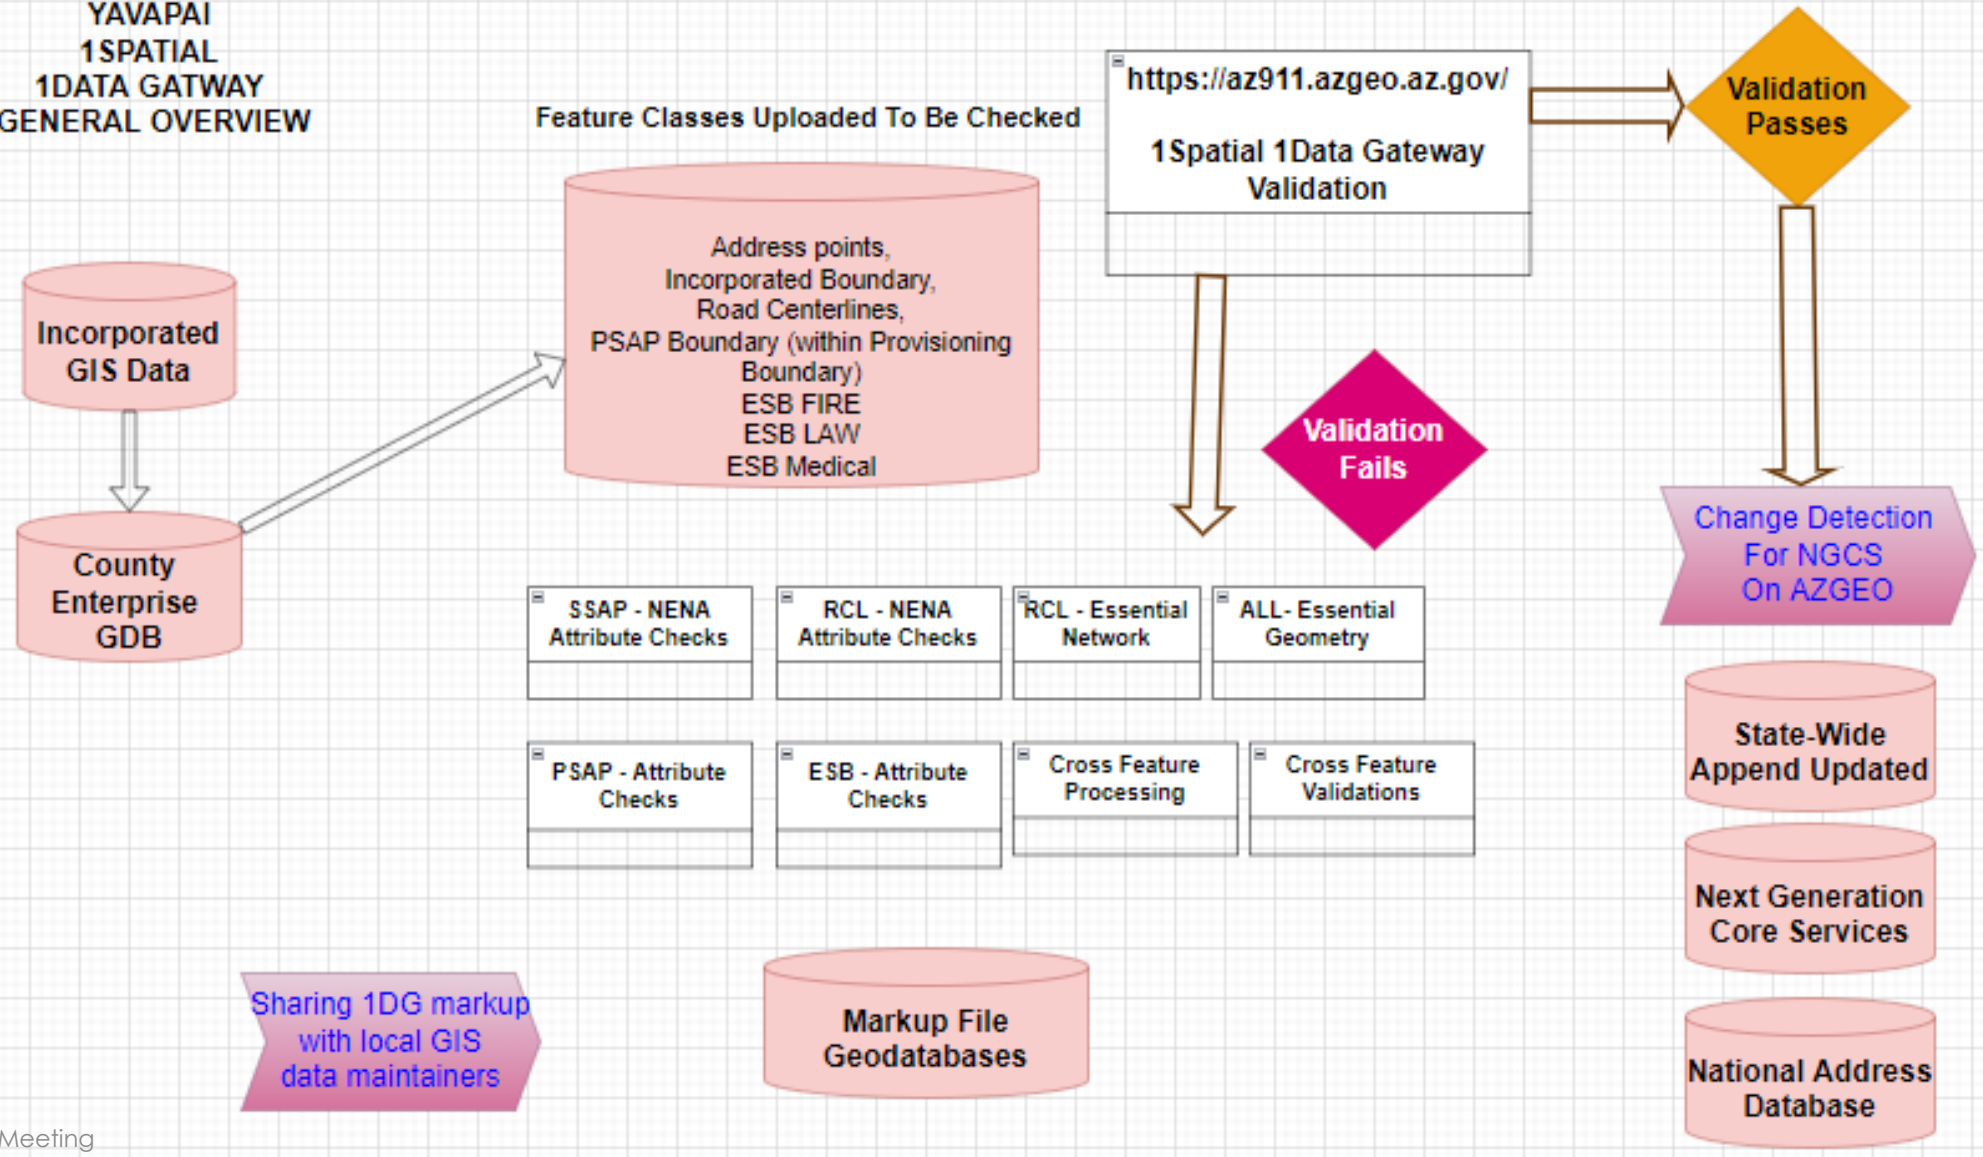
YAVAPAI
1SPATIAL
1DATA GATWAY
GENERAL OVERVIEW

Feature Classes Uploaded To Be Checked

https://az911.azgeo.az.gov/

1Spatial 1Data Gateway Validation

Validation Passes

Incorporated GIS Data

Address points,
Incorporated Boundary,
Road Centerlines,
PSAP Boundary (within Provisioning Boundary)
ESB FIRE
ESB LAW
ESB Medical

Validation Fails

County Enterprise GDB

Change Detection For NGCS On AZGEO

SSAP - NENA Attribute Checks

RCL - NENA Attribute Checks

RCL - Essential Network

ALL- Essential Geometry

PSAP - Attribute Checks

ESB - Attribute Checks

Cross Feature Processing

Cross Feature Validations

State-Wide Append Updated

Next Generation Core Services

Sharing 1DG markup with local GIS data maintainers

Markup File Geodatabases

National Address Database

Meeting